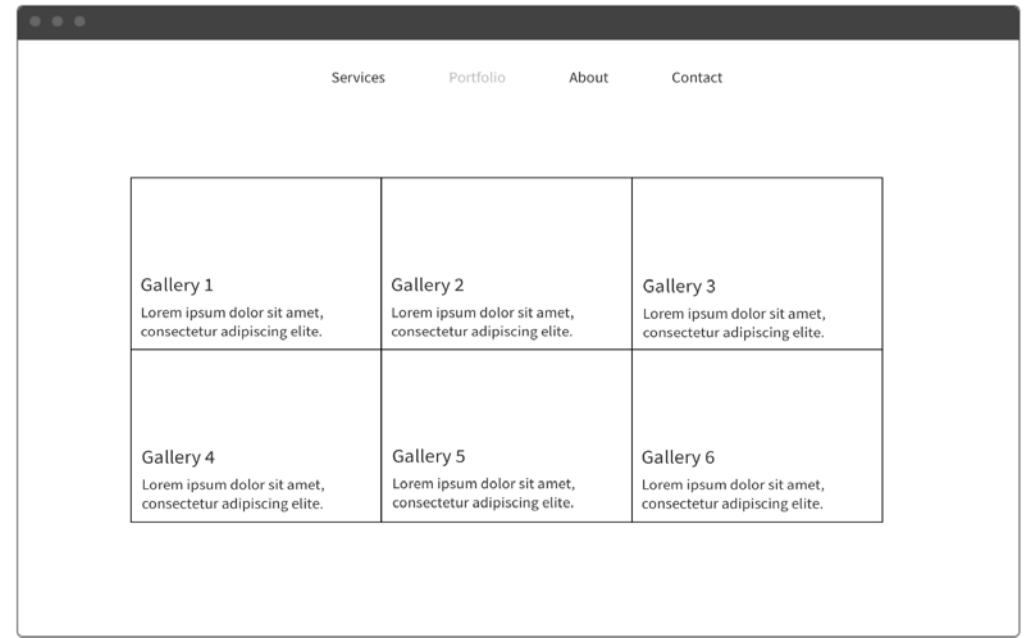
Services Portfolio About Contact

| Gallery 1<br>Lorem ipsum dolor sit amet, consectetur adipiscing elite. | Gallery 2<br>Lorem ipsum dolor sit amet, consectetur adipiscing elite. | Gallery 3<br>Lorem ipsum dolor sit amet, consectetur adipiscing elite. |
|---|---|---|
| Gallery 4<br>Lorem ipsum dolor sit amet, consectetur adipiscing elite. | Gallery 5<br>Lorem ipsum dolor sit amet, consectetur adipiscing elite. | Gallery 6<br>Lorem ipsum dolor sit amet, consectetur adipiscing elite. |